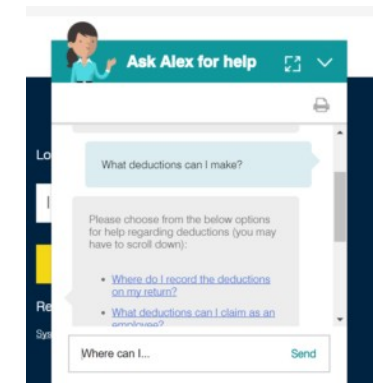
Ask Alex for help

What deductions can I make?

Please choose from the below options for help regarding deductions (you may have to scroll down):

- Where do I record the deductions on my return?
- What deductions can I claim as an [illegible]

Where can I...

Send

Lo

I

Re

Sy